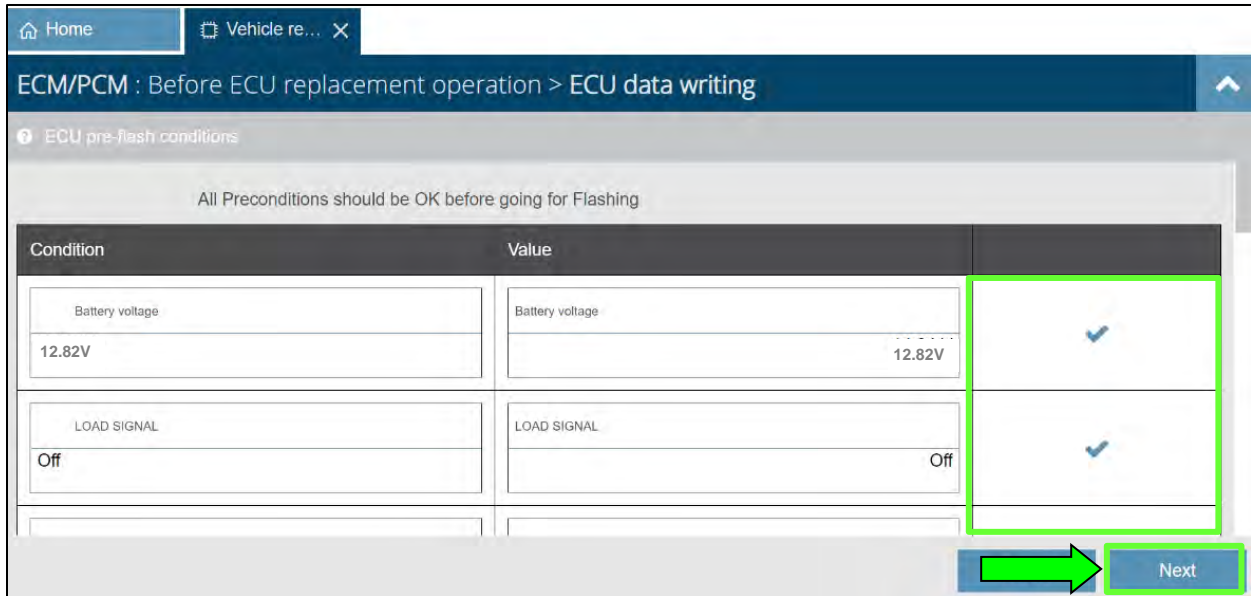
Home | Vehicle re... X

ECM/PCM : Before ECU replacement operation > ECU data writing

ECU pre-flash conditions

All Preconditions should be OK before going for Flashing

| Condition | Value | |
|---|---|---|
| Battery voltage 12.82V | Battery voltage 12.82V | ✔ |
| LOAD SIGNAL Off | LOAD SIGNAL Off | ✔ |

Next